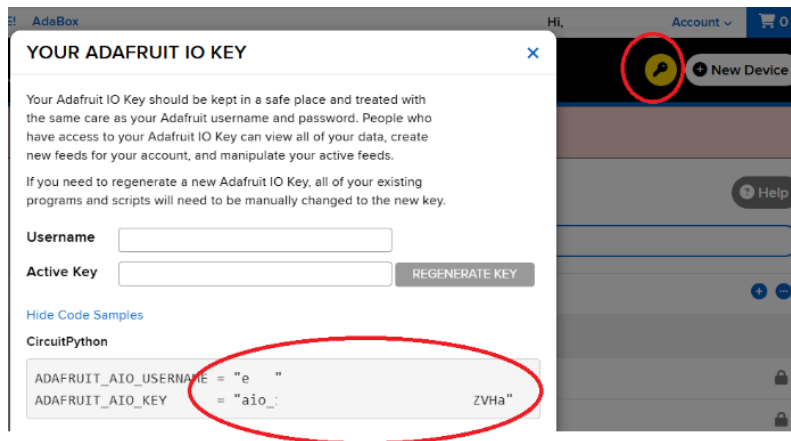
E! AdaBox

Hi,

Account

0

YOUR ADAFRUIT IO KEY

×

New Device

Your Adafruit IO Key should be kept in a safe place and treated with the same care as your Adafruit username and password. People who have access to your Adafruit IO Key can view all of your data, create new feeds for your account, and manipulate your active feeds.

If you need to regenerate a new Adafruit IO Key, all of your existing programs and scripts will need to be manually changed to the new key.

Help

Username

Active Key

REGENERATE KEY

Hide Code Samples

CircuitPython

ADAFRUIT_AIO_USERNAME = "e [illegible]"
ADAFRUIT_AIO_KEY = "aio_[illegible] ZVHa"